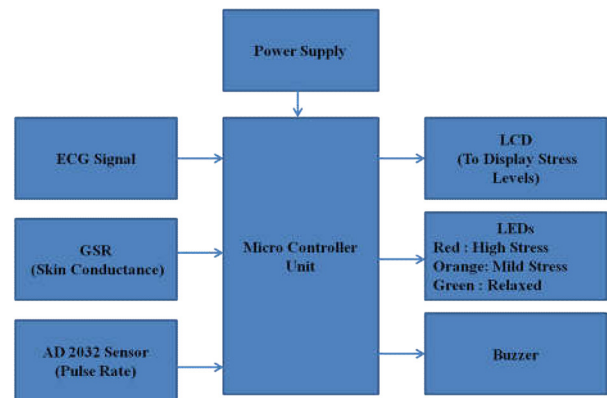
Power Supply

ECG Signal

GSR
(Skin Conductance)

AD 2032 Sensor
(Pulse Rate)

Micro Controller
Unit

LCD
(To Display Stress
Levels)

LEDs
Red : High Stress
Orange: Mild Stress
Green : Relaxed

Buzzer